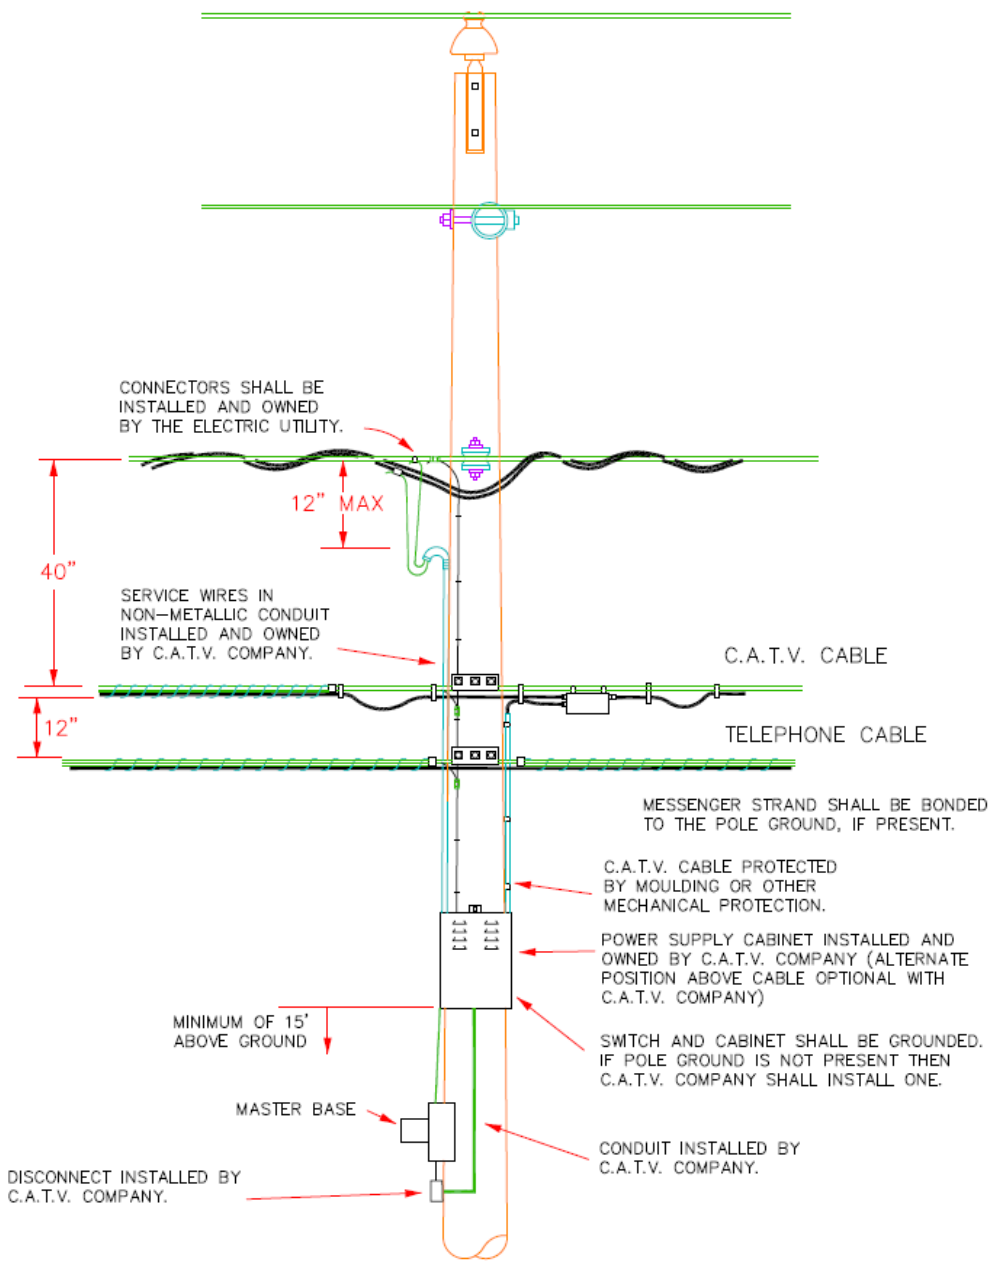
CONNECTORS SHALL BE INSTALLED AND OWNED BY THE ELECTRIC UTILITY.

12" MAX

40"

SERVICE WIRES IN NON–METALLIC CONDUIT INSTALLED AND OWNED BY C.A.T.V. COMPANY.

C.A.T.V. CABLE

12"

TELEPHONE CABLE

MESSENGER STRAND SHALL BE BONDED TO THE POLE GROUND, IF PRESENT.

C.A.T.V. CABLE PROTECTED BY MOULDING OR OTHER MECHANICAL PROTECTION.

POWER SUPPLY CABINET INSTALLED AND OWNED BY C.A.T.V. COMPANY (ALTERNATE POSITION ABOVE CABLE OPTIONAL WITH C.A.T.V. COMPANY)

MINIMUM OF 15' ABOVE GROUND

SWITCH AND CABINET SHALL BE GROUNDED. IF POLE GROUND IS NOT PRESENT THEN C.A.T.V. COMPANY SHALL INSTALL ONE.

MASTER BASE

CONDUIT INSTALLED BY C.A.T.V. COMPANY.

DISCONNECT INSTALLED BY C.A.T.V. COMPANY.